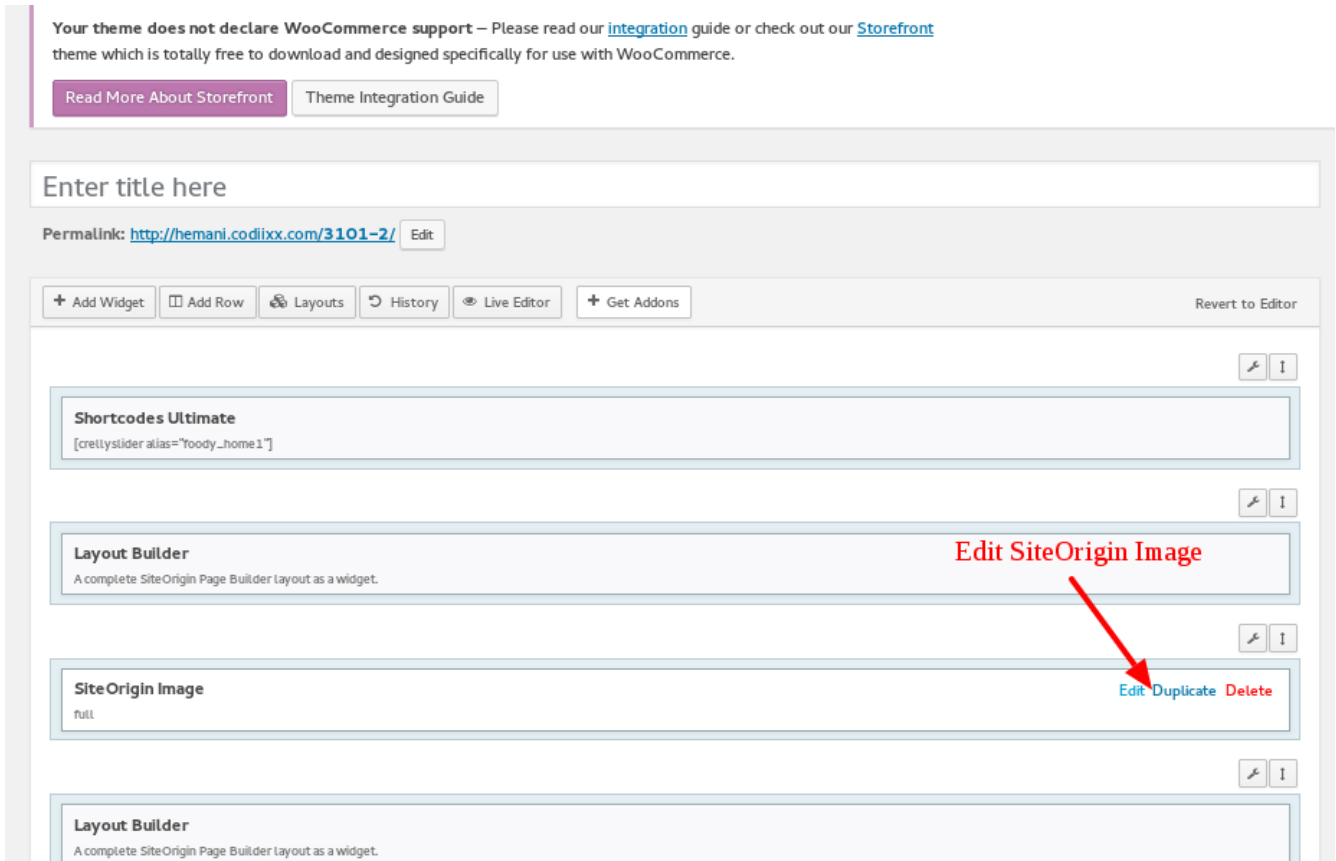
**Your theme does not declare WooCommerce support** – Please read our integration guide or check out our Storefront theme which is totally free to download and designed specifically for use with WooCommerce.

Read More About Storefront

Theme Integration Guide

Enter title here

Permalink: http://hemani.codiixx.com/3101-2/ Edit

Add Widget | Add Row | Layouts | History | Live Editor | Get Addons

Revert to Editor

Shortcodes Ultimate

[crellyslider alias="foody_home1"]

Layout Builder

A complete SiteOrigin Page Builder layout as a widget.

Edit SiteOrigin Image

SiteOrigin Image

full

Edit Duplicate Delete

Layout Builder

A complete SiteOrigin Page Builder layout as a widget.